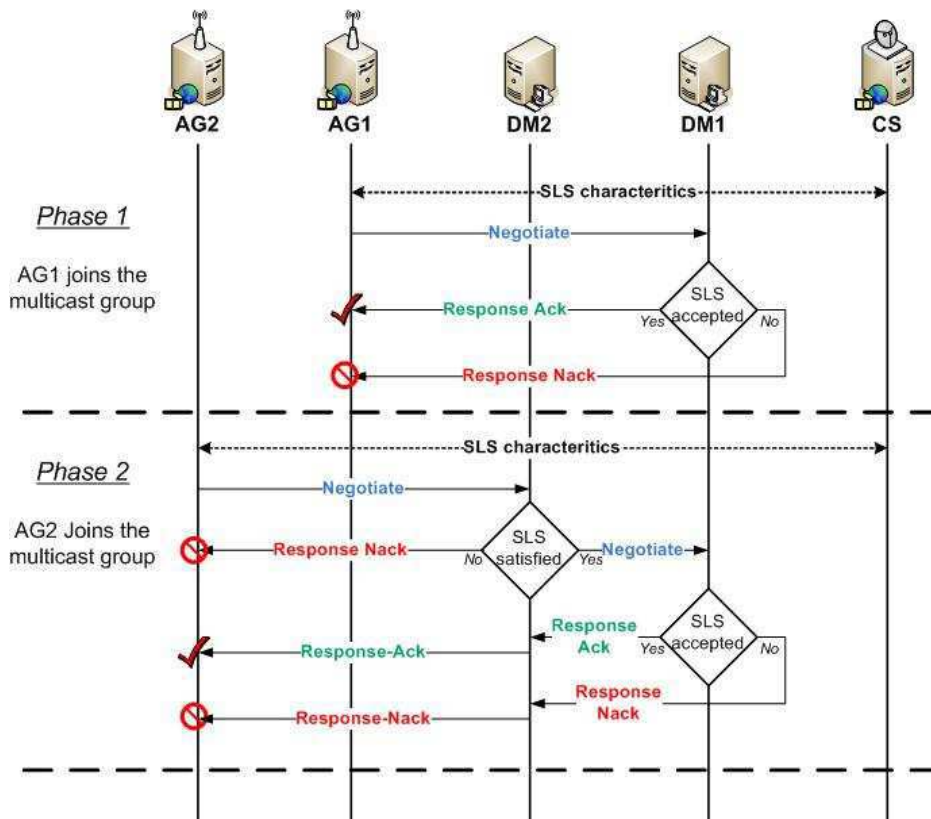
AG2 AG1 DM2 DM1 CS

SLS characteritics

Phase 1

AG1 joins the multicast group

Negotiate

Response Ack

SLS accepted

Yes

No

Response Nack

SLS characteritics

Phase 2

AG2 Joins the multicast group

Negotiate

Response Nack

SLS satisfied

No

Yes

Negotiate

Response Ack

SLS accepted

Yes

No

Response-Ack

Response Nack

Response-Nack